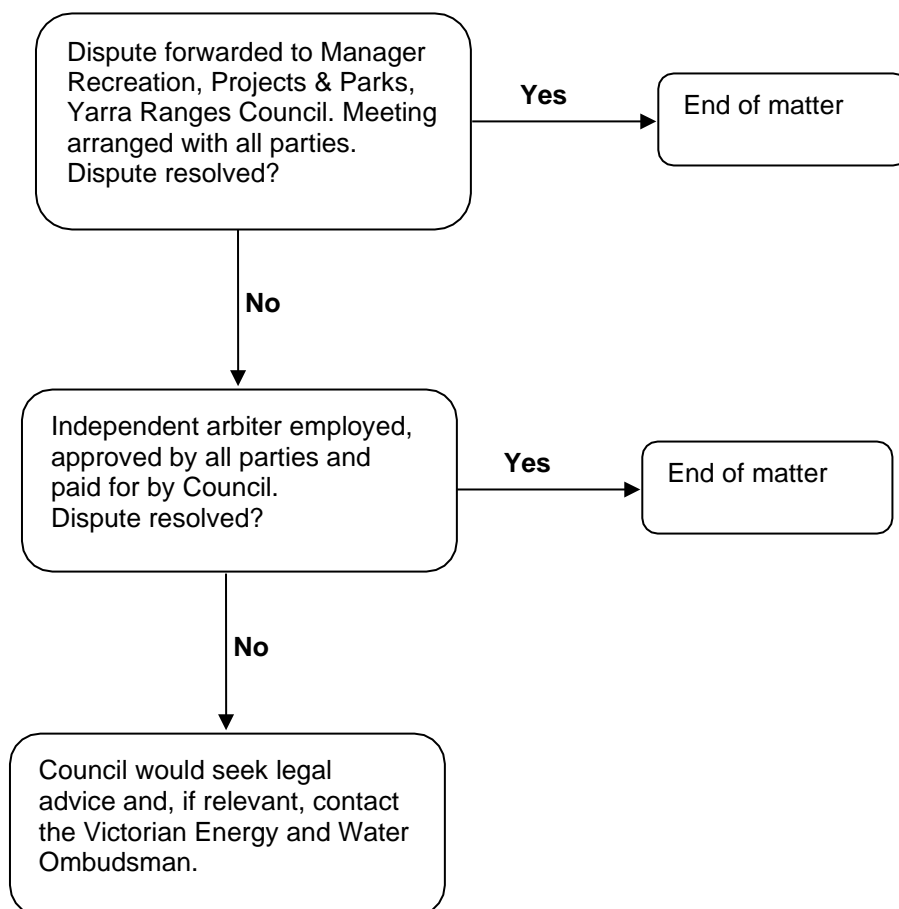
Dispute forwarded to Manager Recreation, Projects & Parks, Yarra Ranges Council. Meeting arranged with all parties. Dispute resolved?

Yes

End of matter

No

Independent arbiter employed, approved by all parties and paid for by Council. Dispute resolved?

Yes

End of matter

No

Council would seek legal advice and, if relevant, contact the Victorian Energy and Water Ombudsman.